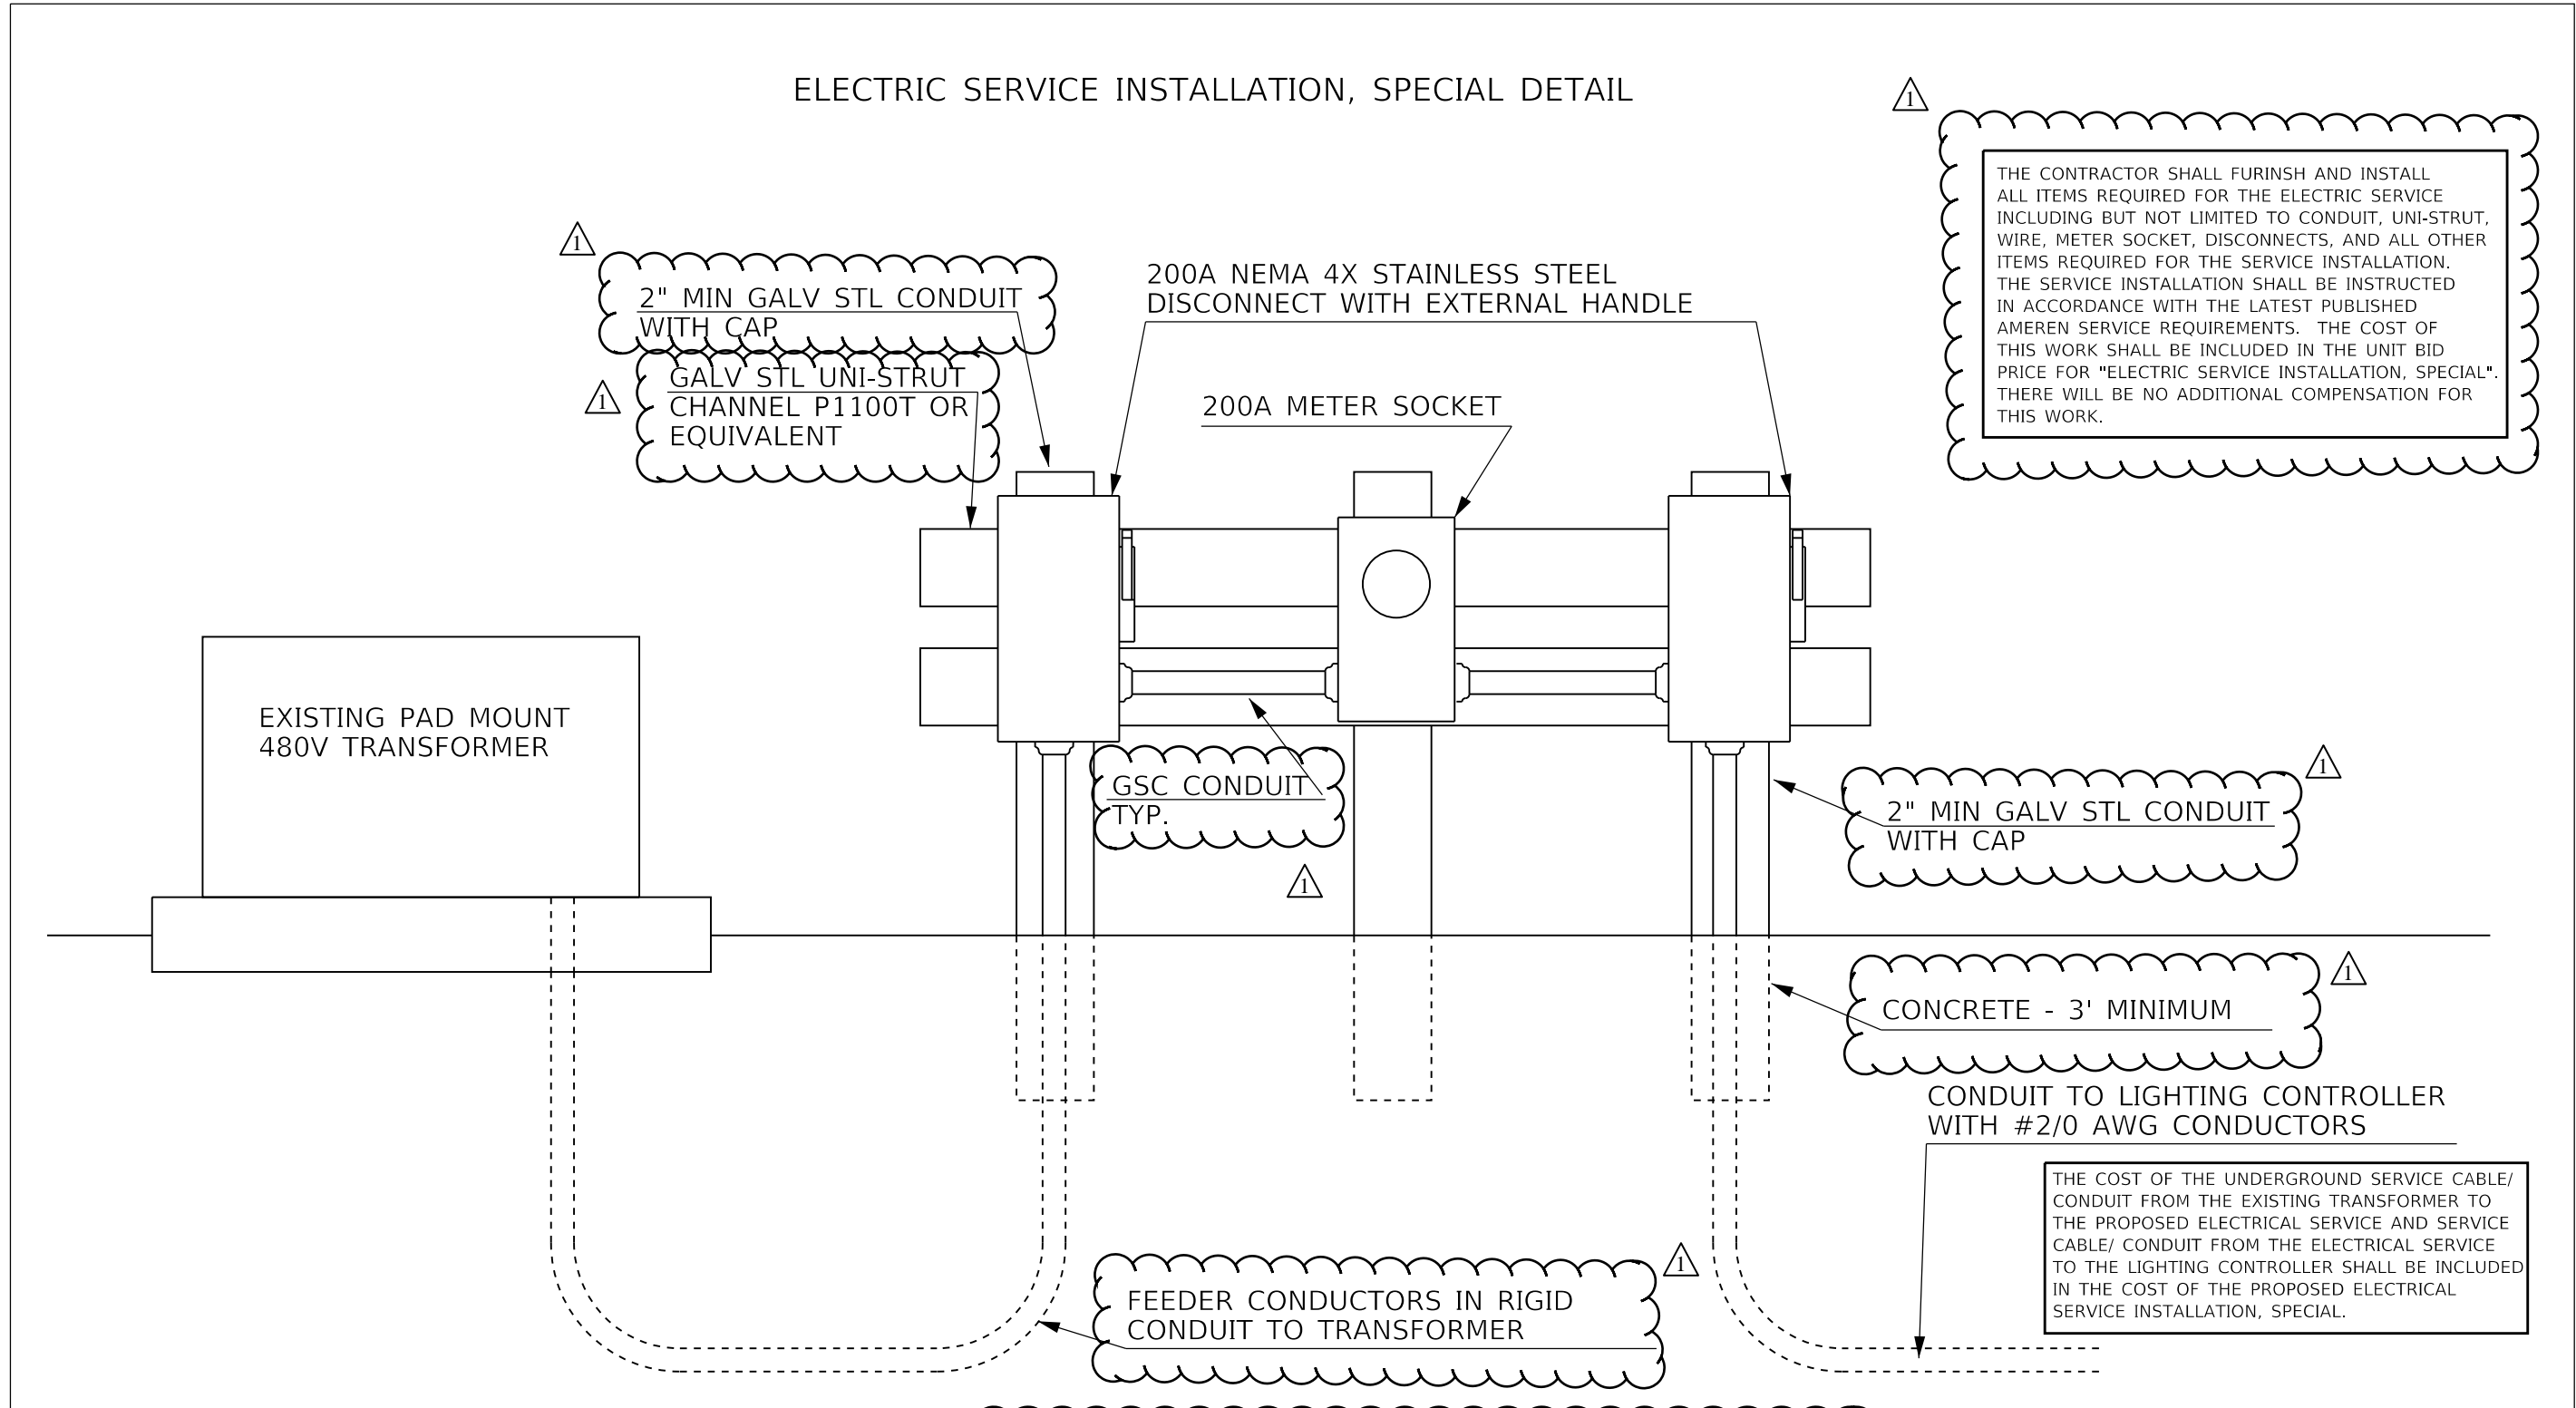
ELECTRIC SERVICE INSTALLATION, SPECIAL DETAIL

1

THE CONTRACTOR SHALL FURINSH AND INSTALL ALL ITEMS REQUIRED FOR THE ELECTRIC SERVICE INCLUDING BUT NOT LIMITED TO CONDUIT, UNI-STRUT, WIRE, METER SOCKET, DISCONNECTS, AND ALL OTHER ITEMS REQUIRED FOR THE SERVICE INSTALLATION. THE SERVICE INSTALLATION SHALL BE INSTRUCTED IN ACCORDANCE WITH THE LATEST PUBLISHED AMEREN SERVICE REQUIREMENTS. THE COST OF THIS WORK SHALL BE INCLUDED IN THE UNIT BID PRICE FOR "ELECTRIC SERVICE INSTALLATION, SPECIAL". THERE WILL BE NO ADDITIONAL COMPENSATION FOR THIS WORK.

1

2" MIN GALV STL CONDUIT WITH CAP

1

GALV STL UNI-STRUT CHANNEL P1100T OR EQUIVALENT

200A NEMA 4X STAINLESS STEEL DISCONNECT WITH EXTERNAL HANDLE

200A METER SOCKET

EXISTING PAD MOUNT 480V TRANSFORMER

GSC CONDUIT TYP.

1

1

2" MIN GALV STL CONDUIT WITH CAP

1

CONCRETE - 3' MINIMUM

CONDUIT TO LIGHTING CONTROLLER WITH #2/0 AWG CONDUCTORS

THE COST OF THE UNDERGROUND SERVICE CABLE/ CONDUIT FROM THE EXISTING TRANSFORMER TO THE PROPOSED ELECTRICAL SERVICE AND SERVICE CABLE/ CONDUIT FROM THE ELECTRICAL SERVICE TO THE LIGHTING CONTROLLER SHALL BE INCLUDED IN THE COST OF THE PROPOSED ELECTRICAL SERVICE INSTALLATION, SPECIAL.

1

FEEDER CONDUCTORS IN RIGID CONDUIT TO TRANSFORMER